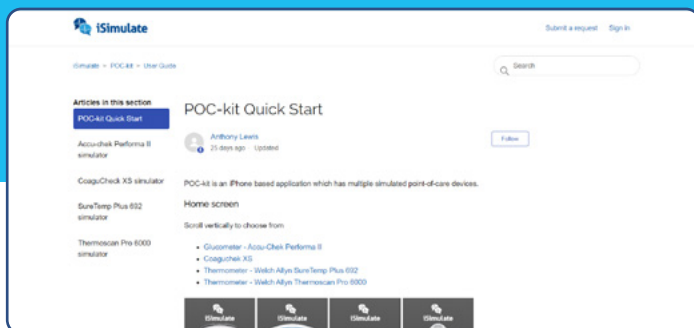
iSimulate

Submit a request Sign in

iSimulate > POC-kit > User Guide

Search

Articles in this section

POC-kit Quick Start

Accu-chek Performa II simulator

CoaguChek XS simulator

SureTemp Plus 692 simulator

Thermoscan Pro 6000 simulator

POC-kit Quick Start

Anthony Lewis
25 days ago · Updated

Follow

POC-kit is an iPhone based application which has multiple simulated point-of-care devices.

Home screen

Scroll vertically to choose from

- Glucometer - Accu-Chek Performa II
- Coaguchek XS
- Thermometer - Welch Allyn SureTemp Plus 692
- Thermometer - Welch Allyn Thermoscan Pro 6000

iSimulate iSimulate iSimulate iSimulate